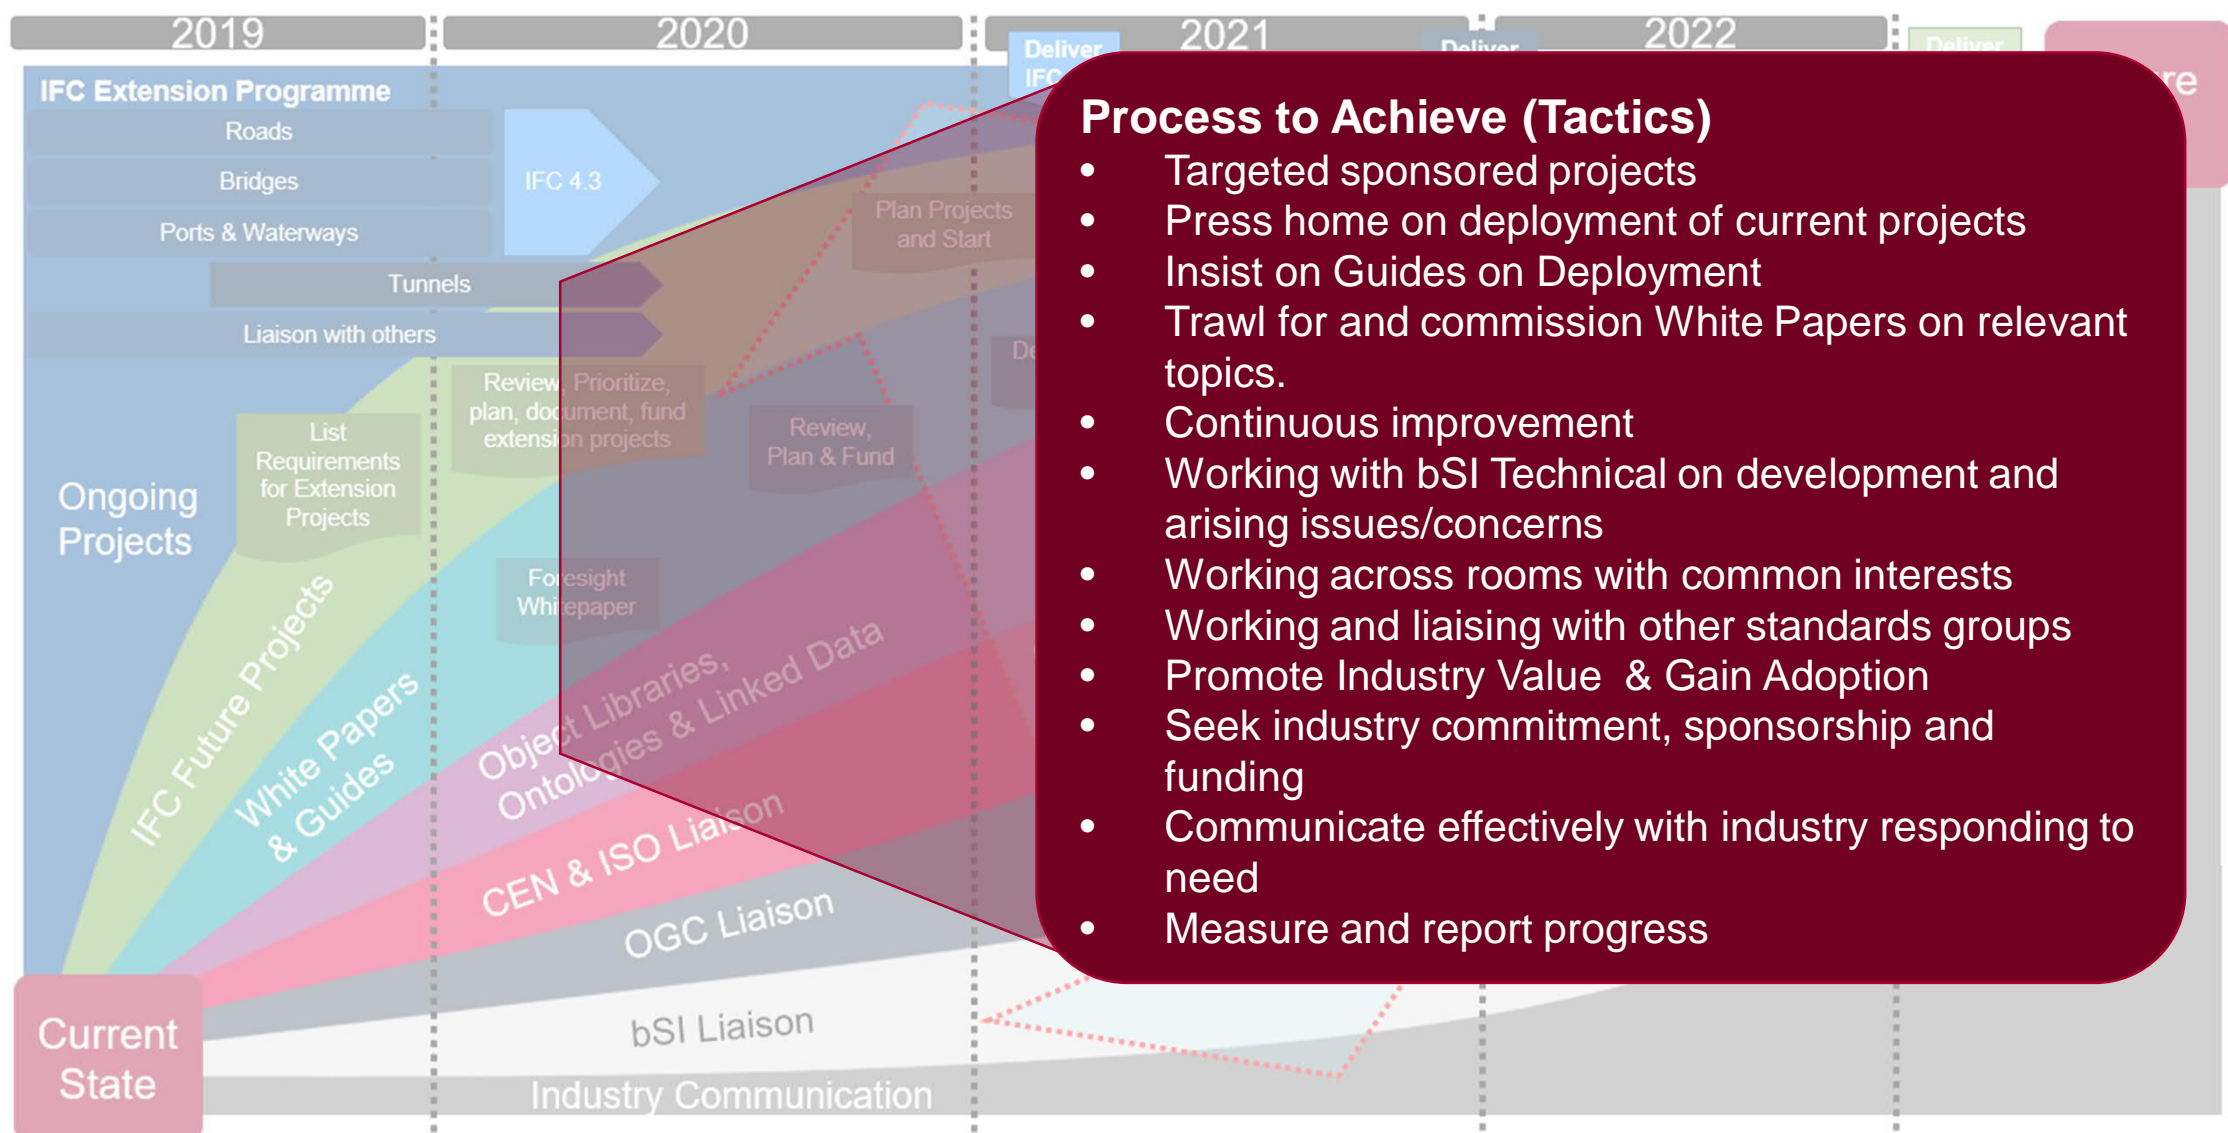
2019

2020

2021

2022

Deliver IFC

Deliver

Deliver

re

IFC Extension Programme

Roads

Bridges

Ports & Waterways

IFC 4.3

Tunnels

Liaison with others

Plan Projects and Start

Review, Prioritize, plan, document, fund extension projects

List Requirements for Extension Projects

Review, Plan & Fund

De

Ongoing Projects

Foresight Whitepaper

IFC Future Projects

White Papers & Guides

Object Libraries, Ontologies & Linked Data

CEN & ISO Liaison

OGC Liaison

bSI Liaison

Industry Communication

Current State

Process to Achieve (Tactics)
• Targeted sponsored projects
• Press home on deployment of current projects
• Insist on Guides on Deployment
• Trawl for and commission White Papers on relevant topics.
• Continuous improvement
• Working with bSI Technical on development and arising issues/concerns
• Working across rooms with common interests
• Working and liaising with other standards groups
• Promote Industry Value & Gain Adoption
• Seek industry commitment, sponsorship and funding
• Communicate effectively with industry responding to need
• Measure and report progress